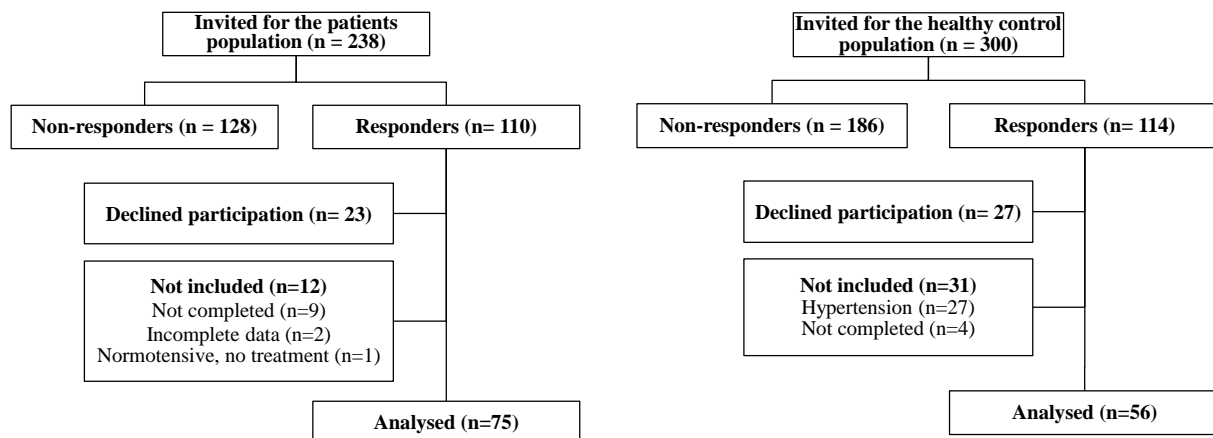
Invited for the patients population (n = 238)

Non-responders (n = 128)

Responders (n= 110)

Declined participation (n= 23)

Not included (n=12)
Not completed (n=9)
Incomplete data (n=2)
Normotensive, no treatment (n=1)

Analysed (n=75)

Invited for the healthy control population (n = 300)

Non-responders (n = 186)

Responders (n= 114)

Declined participation (n= 27)

Not included (n=31)
Hypertension (n=27)
Not completed (n=4)

Analysed (n=56)